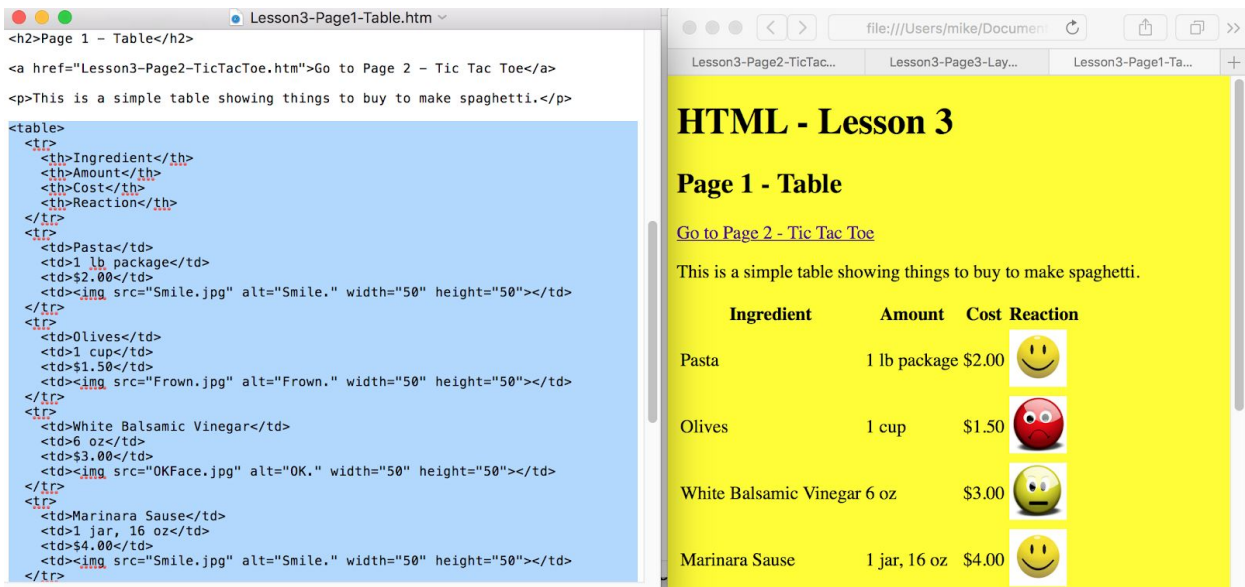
Lesson3-Page1-Table.htm

<h2>Page 1 - Table</h2>

<a href="Lesson3-Page2-TicTacToe.htm">Go to Page 2 - Tic Tac Toe</a>

<p>This is a simple table showing things to buy to make spaghetti.</p>

<table>
<tr>
<th>Ingredient</th>
<th>Amount</th>
<th>Cost</th>
<th>Reaction</th>
</tr>
<tr>
<td>Pasta</td>
<td>1 lb package</td>
<td>$2.00</td>
<td><img src="Smile.jpg" alt="Smile." width="50" height="50"></td>
</tr>
<tr>
<td>Olives</td>
<td>1 cup</td>
<td>$1.50</td>
<td><img src="Frown.jpg" alt="Frown." width="50" height="50"></td>
</tr>
<tr>
<td>White Balsamic Vinegar</td>
<td>6 oz</td>
<td>$3.00</td>
<td><img src="OKFace.jpg" alt="OK." width="50" height="50"></td>
</tr>
<tr>
<td>Marinara Sause</td>
<td>1 jar, 16 oz</td>
<td>$4.00</td>
<td><img src="Smile.jpg" alt="Smile." width="50" height="50"></td>
</tr>

file:///Users/mike/Documen

Lesson3-Page2-TicTac... Lesson3-Page3-Lay... Lesson3-Page1-Ta...

HTML - Lesson 3

Page 1 - Table

Go to Page 2 - Tic Tac Toe

This is a simple table showing things to buy to make spaghetti.

| Ingredient | Amount | Cost | Reaction |
|---|---|---|---|
| Pasta | 1 lb package | $2.00 | |
| Olives | 1 cup | $1.50 | |
| White Balsamic Vinegar | 6 oz | $3.00 | |
| Marinara Sause | 1 jar, 16 oz | $4.00 | |